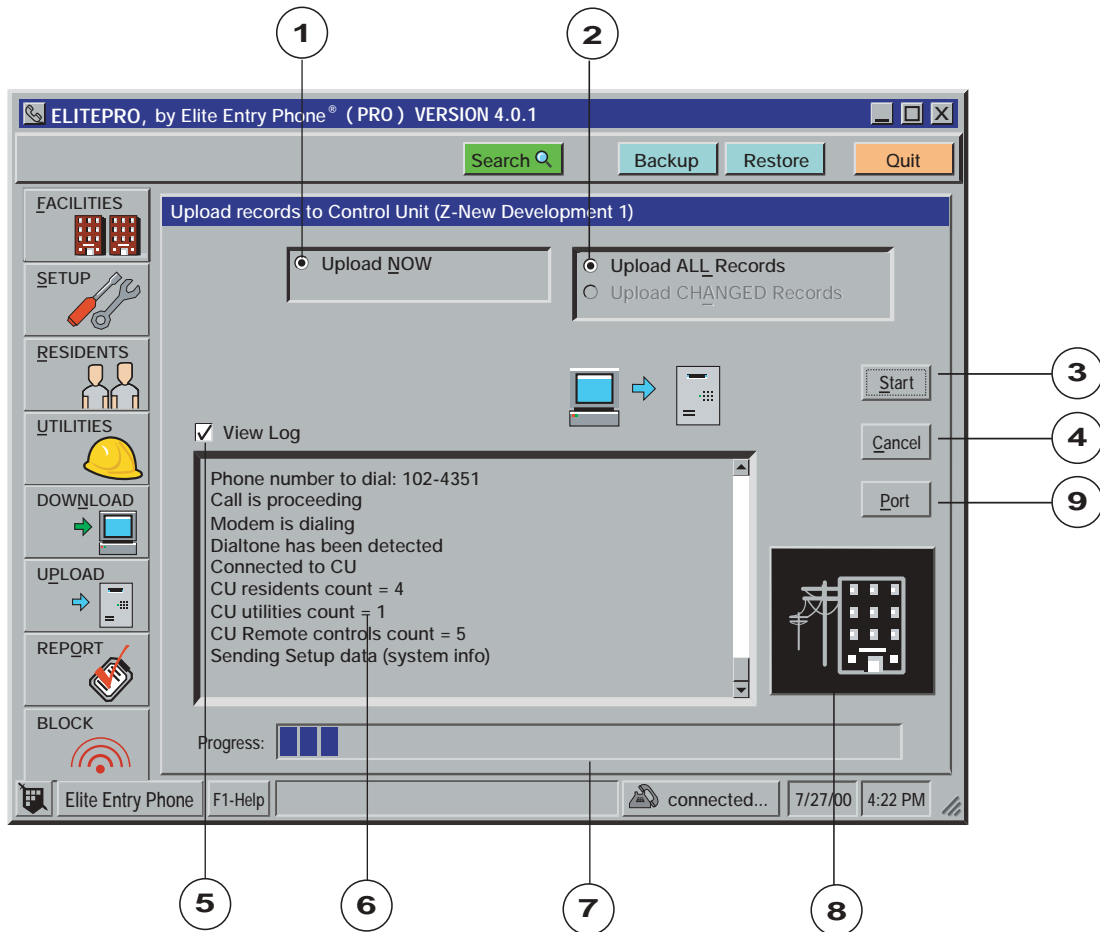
1

2

ELITEPRO, by Elite Entry Phone® ( PRO ) VERSION 4.0.1

Search

Backup

Restore

Quit

FACILITIES

SETUP

RESIDENTS

UTILITIES

DOWNLOAD

UPLOAD

REPORT

BLOCK

Upload records to Control Unit (Z-New Development 1)

Upload NOW

Upload ALL Records

Upload CHANGED Records

Start

3

Cancel

4

Port

9

View Log

Phone number to dial: 102-4351
Call is proceeding
Modem is dialing
Dialtone has been detected
Connected to CU
CU residents count = 4
CU utilities count = 1
CU Remote controls count = 5
Sending Setup data (system info)

Progress:

Elite Entry Phone

F1-Help

connected...

7/27/00

4:22 PM

5

6

7

8